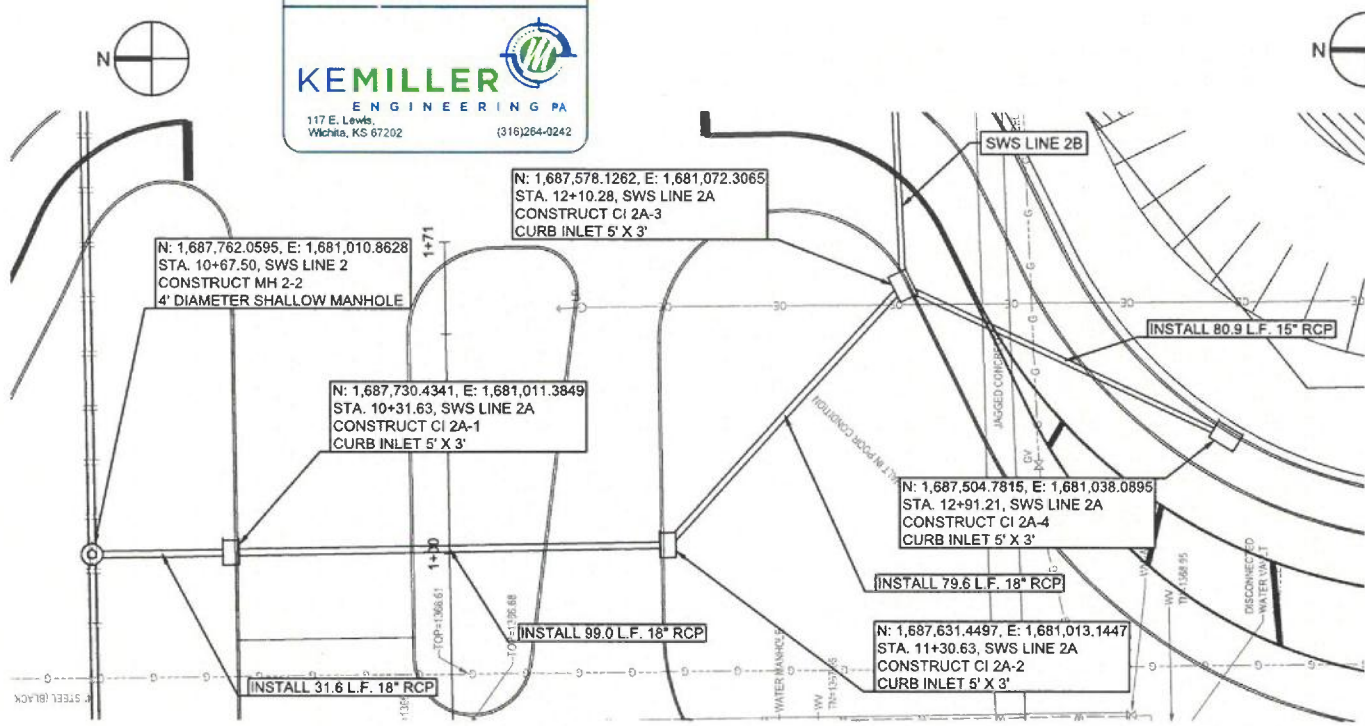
N

KEMILLER
ENGINEERING PA
117 E. Lewis,
Wichita, KS 67202
(316)264-0242

N

SWS LINE 2B

N: 1,687,578.1262, E: 1,681,072.3065
STA. 12+10.28, SWS LINE 2A
CONSTRUCT CI 2A-3
CURB INLET 5' X 3'

N: 1,687,762.0595, E: 1,681,010.8628
STA. 10+67.50, SWS LINE 2
CONSTRUCT MH 2-2
4' DIAMETER SHALLOW MANHOLE

1+71

30

30

INSTALL 80.9 L.F. 15" RCP

N: 1,687,730.4341, E: 1,681,011.3849
STA. 10+31.63, SWS LINE 2A
CONSTRUCT CI 2A-1
CURB INLET 5' X 3'

JAGGED CONCR

N: 1,687,504.7815, E: 1,681,038.0895
STA. 12+91.21, SWS LINE 2A
CONSTRUCT CI 2A-4
CURB INLET 5' X 3'

1+20

INSTALL 79.6 L.F. 18" RCP

DISCONNECTED WATER VAULT

INSTALL 99.0 L.F. 18" RCP

TOP=1366.61

TOP=1366.88

WATER MANHOLE

N: 1,687,631.4497, E: 1,681,013.1447
STA. 11+30.63, SWS LINE 2A
CONSTRUCT CI 2A-2
CURB INLET 5' X 3'

INSTALL 31.6 L.F. 18" RCP

STEEL (BLACK